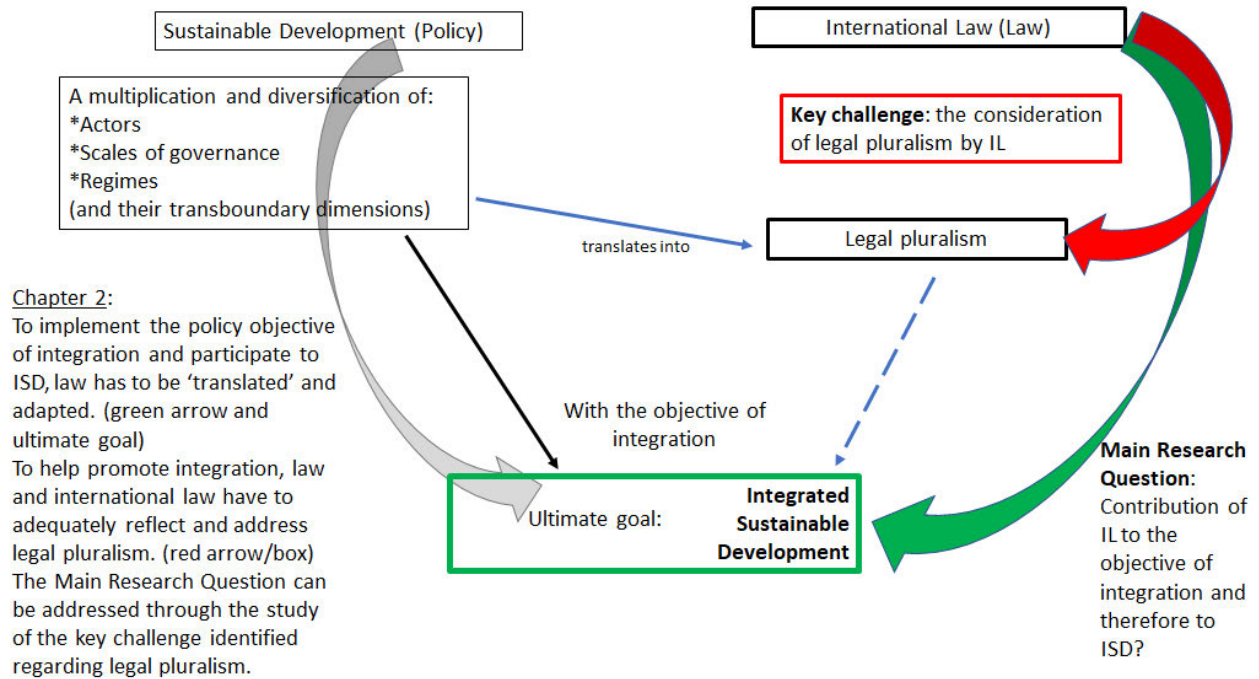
Sustainable Development (Policy)

International Law (Law)

A multiplication and diversification of:
*Actors
*Scales of governance
*Regimes
(and their transboundary dimensions)

**Key challenge**: the consideration of legal pluralism by IL

translates into

Legal pluralism

Chapter 2:
To implement the policy objective of integration and participate to ISD, law has to be 'translated' and adapted. (green arrow and ultimate goal)
To help promote integration, law and international law have to adequately reflect and address legal pluralism. (red arrow/box)
The Main Research Question can be addressed through the study of the key challenge identified regarding legal pluralism.

With the objective of integration

Ultimate goal: **Integrated Sustainable Development**

**Main Research Question**: Contribution of IL to the objective of integration and therefore to ISD?